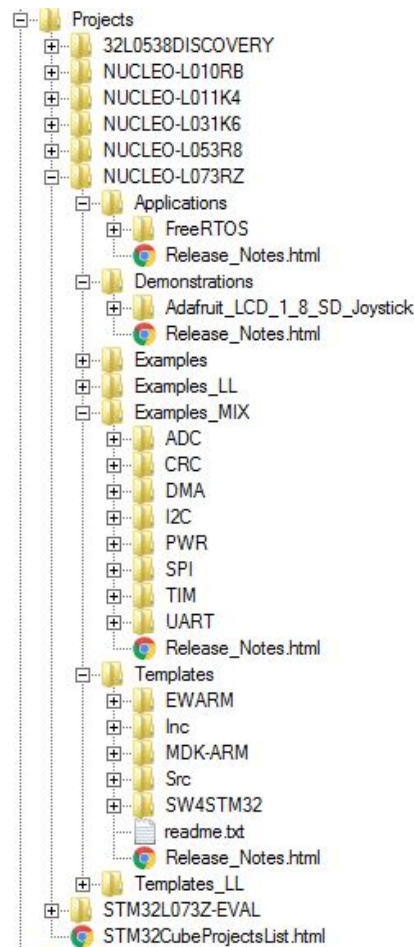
Projects
32L0538DISCOVERY
NUCLEO-L010RB
NUCLEO-L011K4
NUCLEO-L031K6
NUCLEO-L053R8
NUCLEO-L073RZ
Applications
FreeRTOS
Release_Notes.html
Demonstrations
Adafruit_LCD_1_8_SD_Joystick
Release_Notes.html
Examples
Examples_LL
Examples_MIX
ADC
CRC
DMA
I2C
PWR
SPI
TIM
UART
Release_Notes.html
Templates
EWARM
Inc
MDK-ARM
Src
SW4STM32
readme.txt
Release_Notes.html
Templates_LL
STM32L073Z-EVAL
STM32CubeProjectsList.html